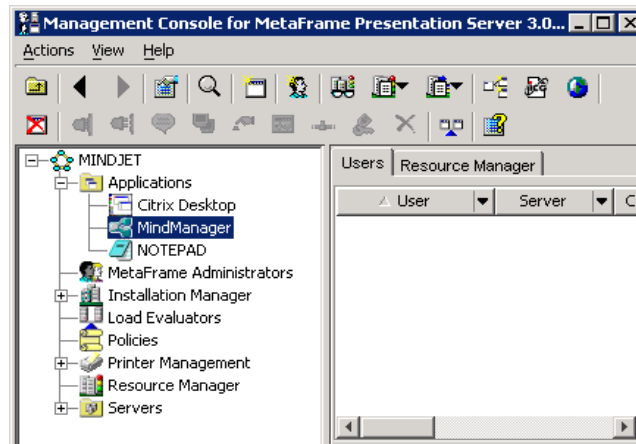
Management Console for MetaFrame Presentation Server 3.0...

Actions View Help

MINDJET
Applications
Citrix Desktop
MindManager
NOTEPAD
MetaFrame Administrators
Installation Manager
Load Evaluators
Policies
Printer Management
Resource Manager
Servers

Users | Resource Manager

| User | Server | C |
|---|---|---|